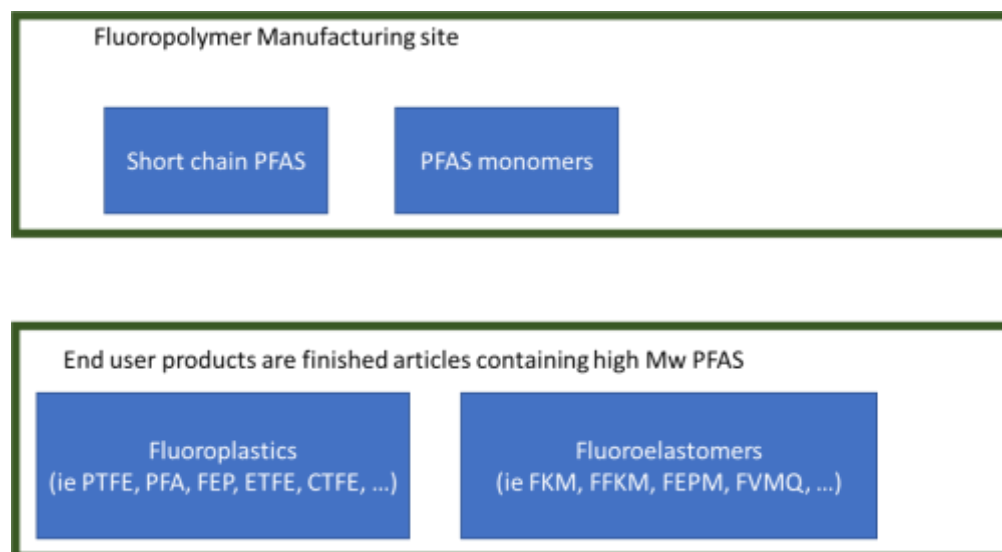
Fluoropolymer Manufacturing site

Short chain PFAS

PFAS monomers

End user products are finished articles containing high Mw PFAS

Fluoroplastics
(ie PTFE, PFA, FEP, ETFE, CTFE, …)

Fluoroelastomers
(ie FKM, FFKM, FEPM, FVMQ, …)